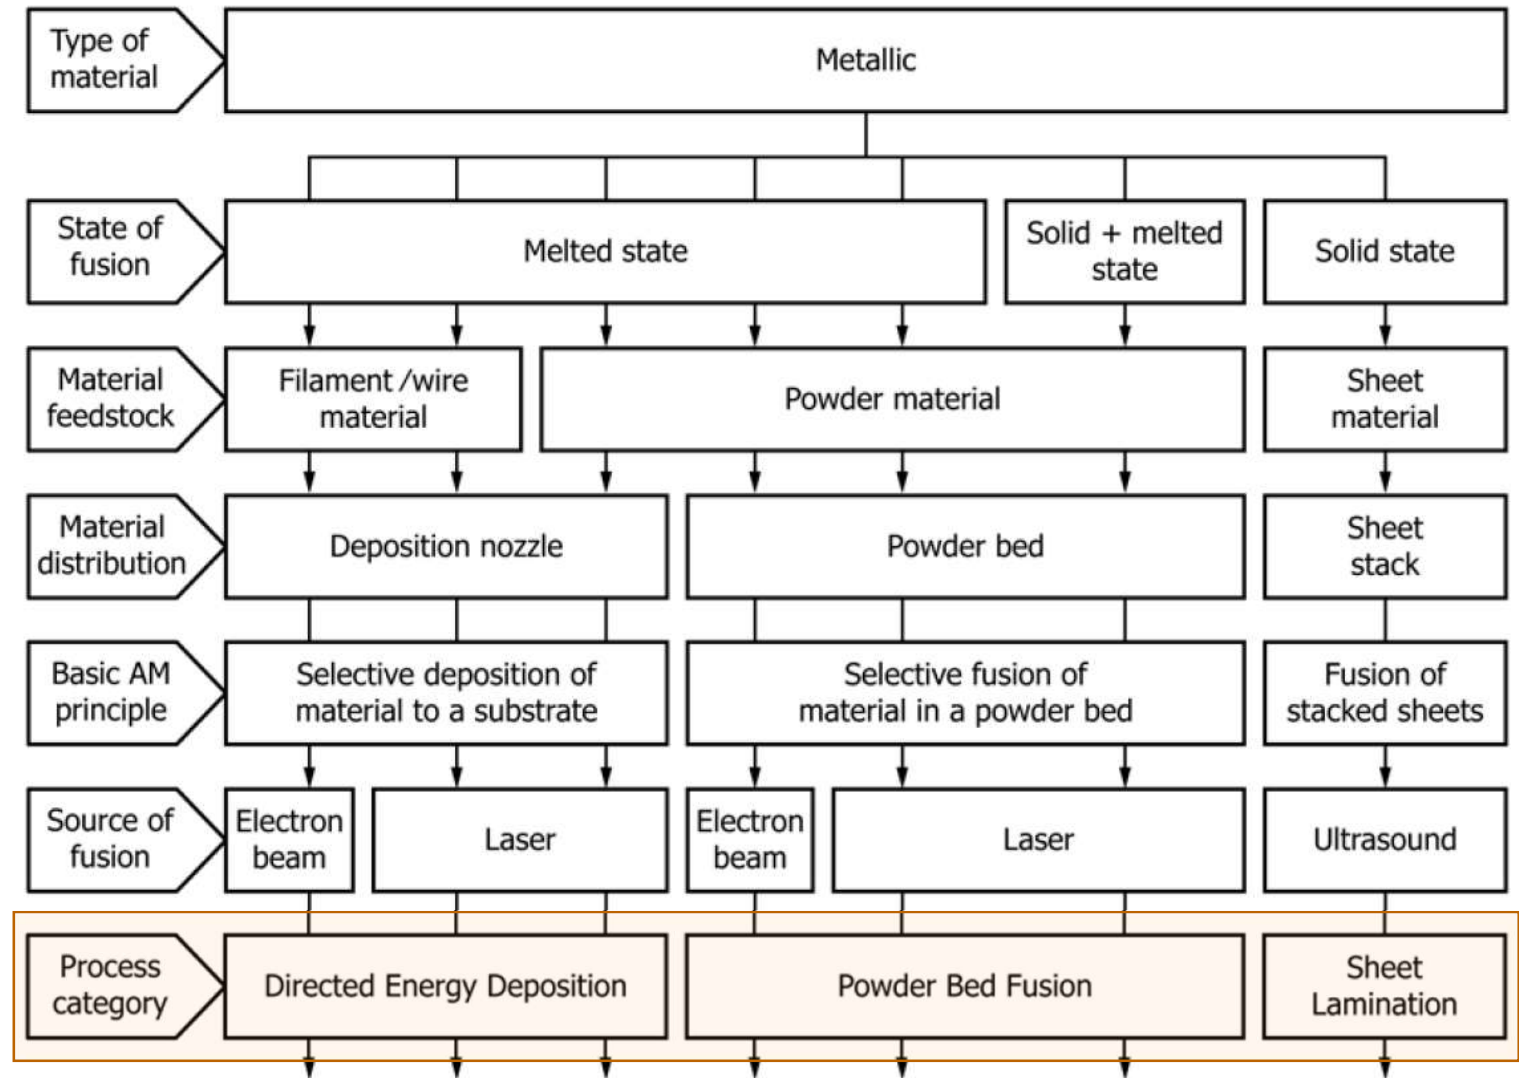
Type of material

Metallic

State of fusion

Melted state

Solid + melted state

Solid state

Material feedstock

Filament /wire material

Powder material

Sheet material

Material distribution

Deposition nozzle

Powder bed

Sheet stack

Basic AM principle

Selective deposition of material to a substrate

Selective fusion of material in a powder bed

Fusion of stacked sheets

Source of fusion

Electron beam

Laser

Electron beam

Laser

Ultrasound

Process category

Directed Energy Deposition

Powder Bed Fusion

Sheet Lamination